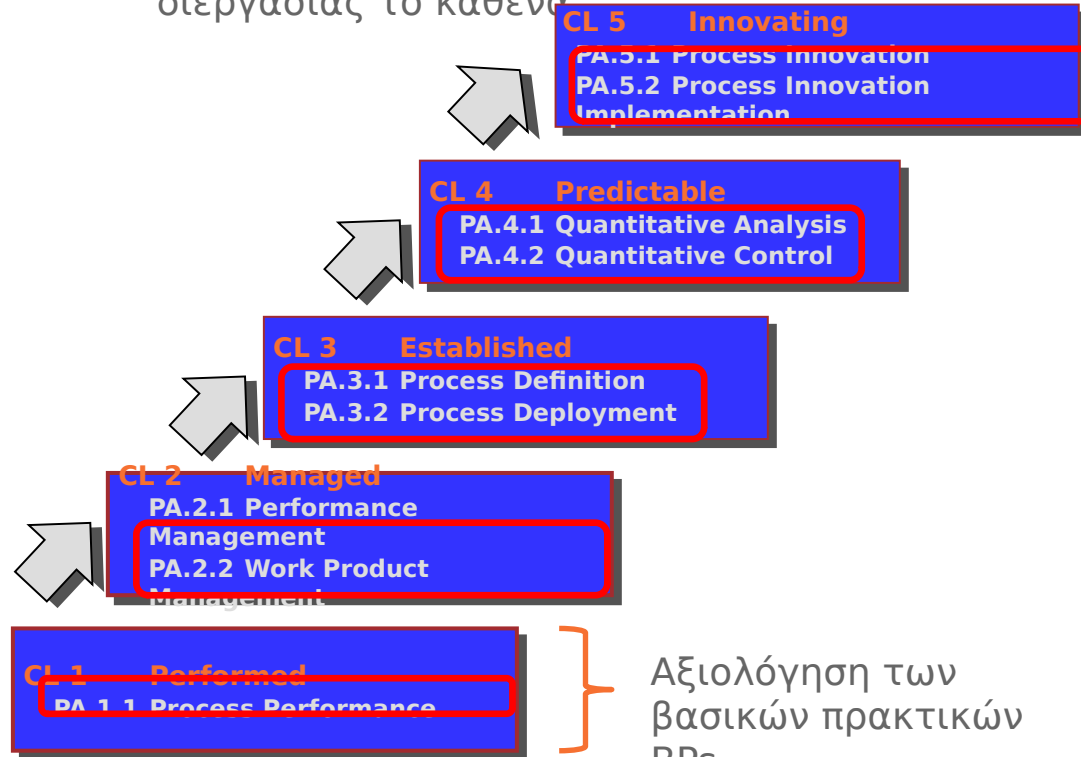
διεργασίας το καθένα

CL 5 Innovating
PA.5.1 Process Innovation
PA.5.2 Process Innovation Implementation

CL 4 Predictable
PA.4.1 Quantitative Analysis
PA.4.2 Quantitative Control

CL 3 Established
PA.3.1 Process Definition
PA.3.2 Process Deployment

CL 2 Managed
PA.2.1 Performance Management
PA.2.2 Work Product Management

CL 1 Performed
PA.1.1 Process Performance

Αξιολόγηση των βασικών πρακτικών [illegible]